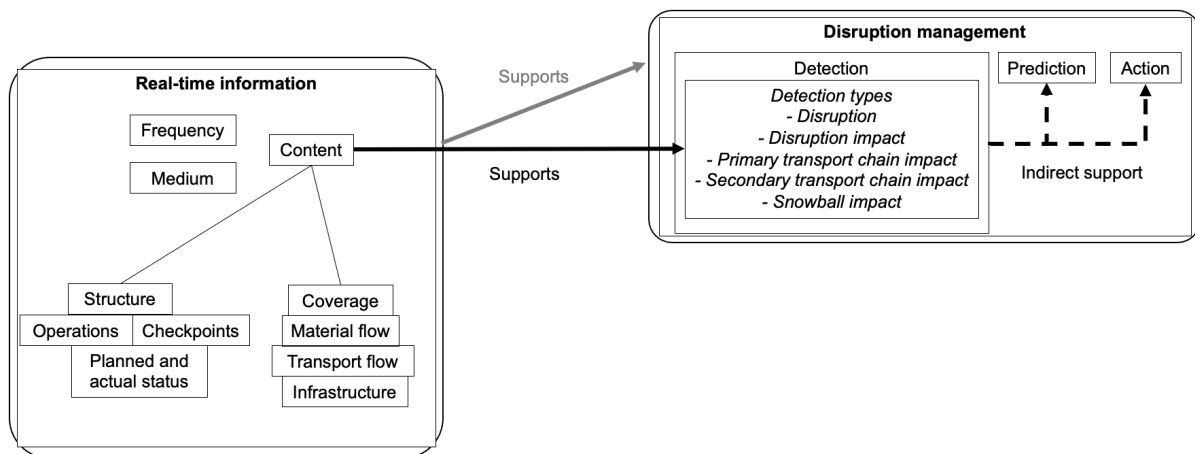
Real-time information

Frequency

Medium

Content

Structure

Operations

Checkpoints

Planned and actual status

Coverage

Material flow

Transport flow

Infrastructure

Supports

Supports

Disruption management

Detection

Detection types
- Disruption
- Disruption impact
- Primary transport chain impact
- Secondary transport chain impact
- Snowball impact

Prediction

Action

Indirect support